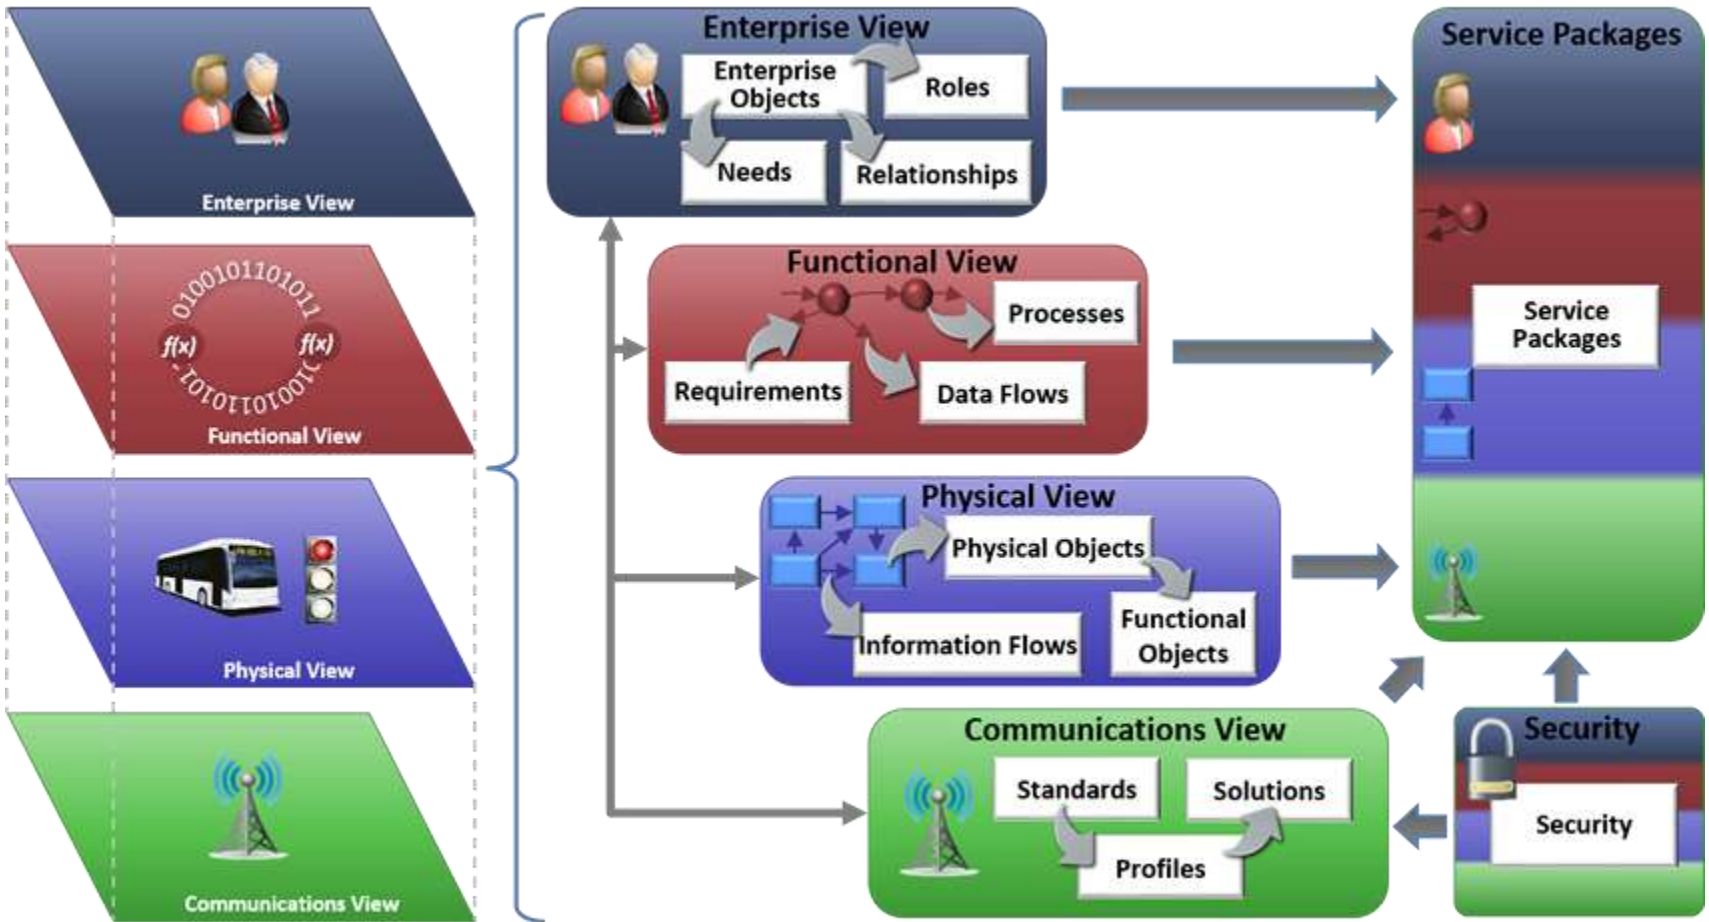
Enterprise View

010010110101011
f(x) f(x)
10101101001101
Functional View

Physical View

Communications View

Enterprise View
Enterprise Objects
Roles
Needs
Relationships

Functional View
Processes
Requirements
Data Flows

Physical View
Physical Objects
Information Flows
Functional Objects

Communications View
Standards
Solutions
Profiles

Service Packages
Service Packages

Security
Security